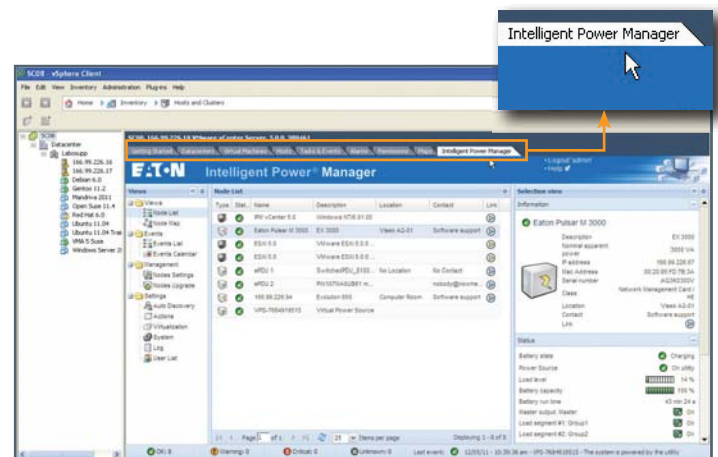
Intelligent Power Manager

SC08 - vSphere Client

File Edit View Inventory Administration Plug-ins Help

Home Inventory Hosts and Clusters

SC08
Datacenter
Labosupp
166.99.226.16
166.99.226.17
Debian 6.0
Gentoo 11.2
Mandriva 2011
Open Suse 11.4
Red Hat 6.0
Ubuntu 11.04
Ubuntu 11.04 Trai
VMA 5 Suse
Windows Server 2

SC08, 166.99.226.18 VMware vCenter Server, 5.0.0, 389461

Getting Started Datacenters Virtual Machines Hosts Tasks & Events Alarms Permissions Maps Intelligent Power Manager

EATON Intelligent Power® Manager

Logout 'admin'
Help

Views
Views
Node List
Node Map
Events
Events List
Events Calendar
Management
Nodes Settings
Nodes Upgrade
Settings
Auto Discovery
Actions
Virtualization
System
Log
User List

Node List

| Type | Stat. | Name | Description | Location | Contact | Link |
|---|---|---|---|---|---|---|
| | | IPM vCenter 5.0 | Windows NT6.01.00 | | | |
| | | Eaton Pulsar M 3000 | EX 3000 | Vlees A2-D1 | Software support | |
| | | ESXi 5.0 | VMware ESXi 5.0.0 ... | | | |
| | | ESXi 5.0 | VMware ESXi 5.0.0 ... | | | |
| | | ePDU 1 | SwitchedPDU_E100... | No Location | No Contact | |
| | | ePDU 2 | PW105RA0UB61 rn... | | nobody@nowhe... | |
| | | 166.99.226.94 | Evolution 850 | Computer Room | Software support | |
| | | VPS-7684918515 | Virtual Power Source | | | |

Page 1 of 1 25 Items per page Displaying 1 - 8 of 8

Selection view
Information
Eaton Pulsar M 3000
Description EX 3000
Nominal apparent power 3000 VA
IP address 166.99.226.87
Mac Address 00:20:85:FD:7B:3A
Serial number AG2K0300V
Class Network Management Card / XE
Location Vlees A2-D1
Contact Software support
Link

Status
Battery state Charging
Power Source On utility
Load level 14 %
Battery capacity 100 %
Battery run time 43 min 24 s
Master output: Master On
Load segment #1: Group1 On
Load segment #2: Group2 On

OK: 9 Warning: 0 Critical: 0 Unknown: 0 Last event: 12/09/11 - 10:39:36 am - VPS-7684918515 - The system is powered by the utility